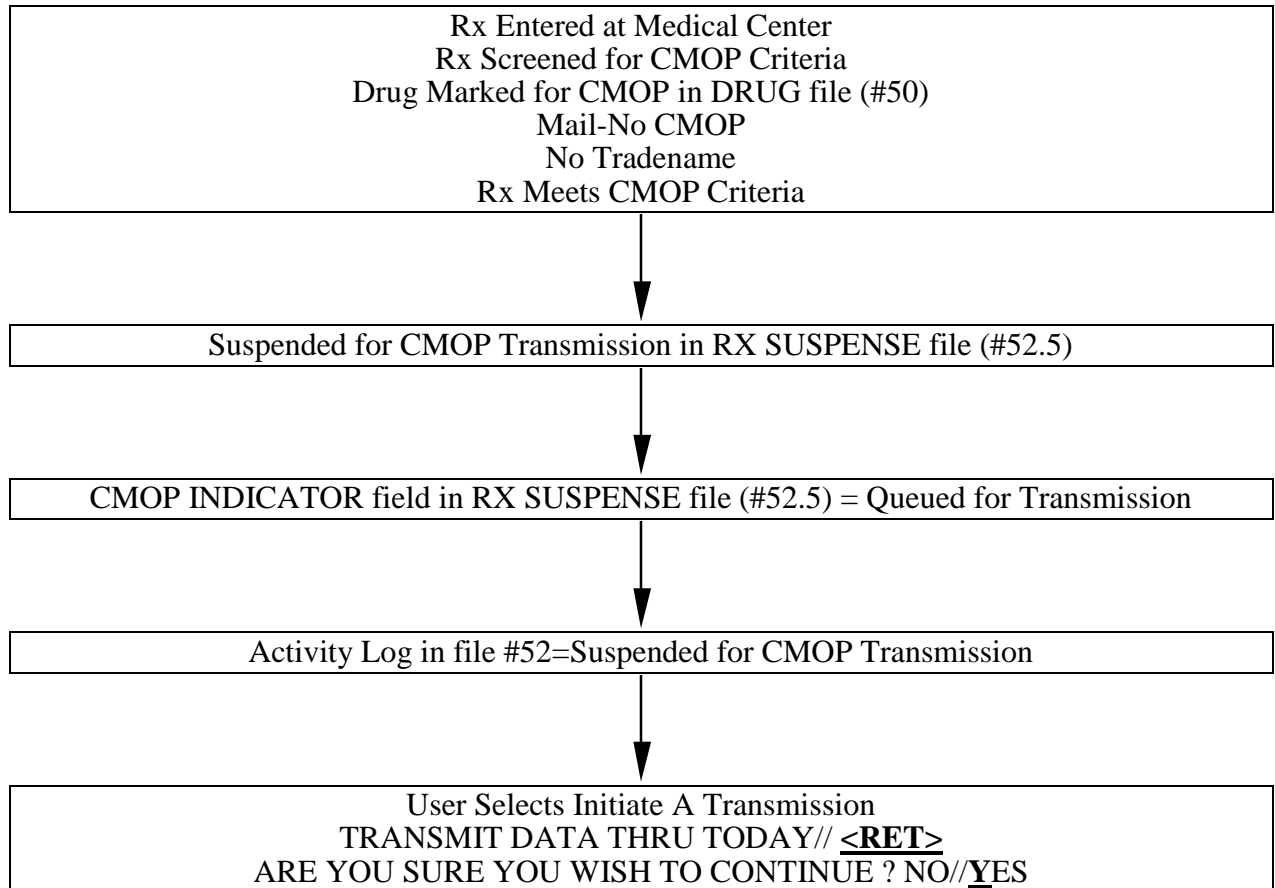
Rx Entered at Medical Center
Rx Screened for CMOP Criteria
Drug Marked for CMOP in DRUG file (#50)
Mail-No CMOP
No Tradename
Rx Meets CMOP Criteria

Suspended for CMOP Transmission in RX SUSPENSE file (#52.5)

CMOP INDICATOR field in RX SUSPENSE file (#52.5) = Queued for Transmission

Activity Log in file #52=Suspended for CMOP Transmission

User Selects Initiate A Transmission
TRANSMIT DATA THRU TODAY// <RET>
ARE YOU SURE YOU WISH TO CONTINUE ? NO//YES